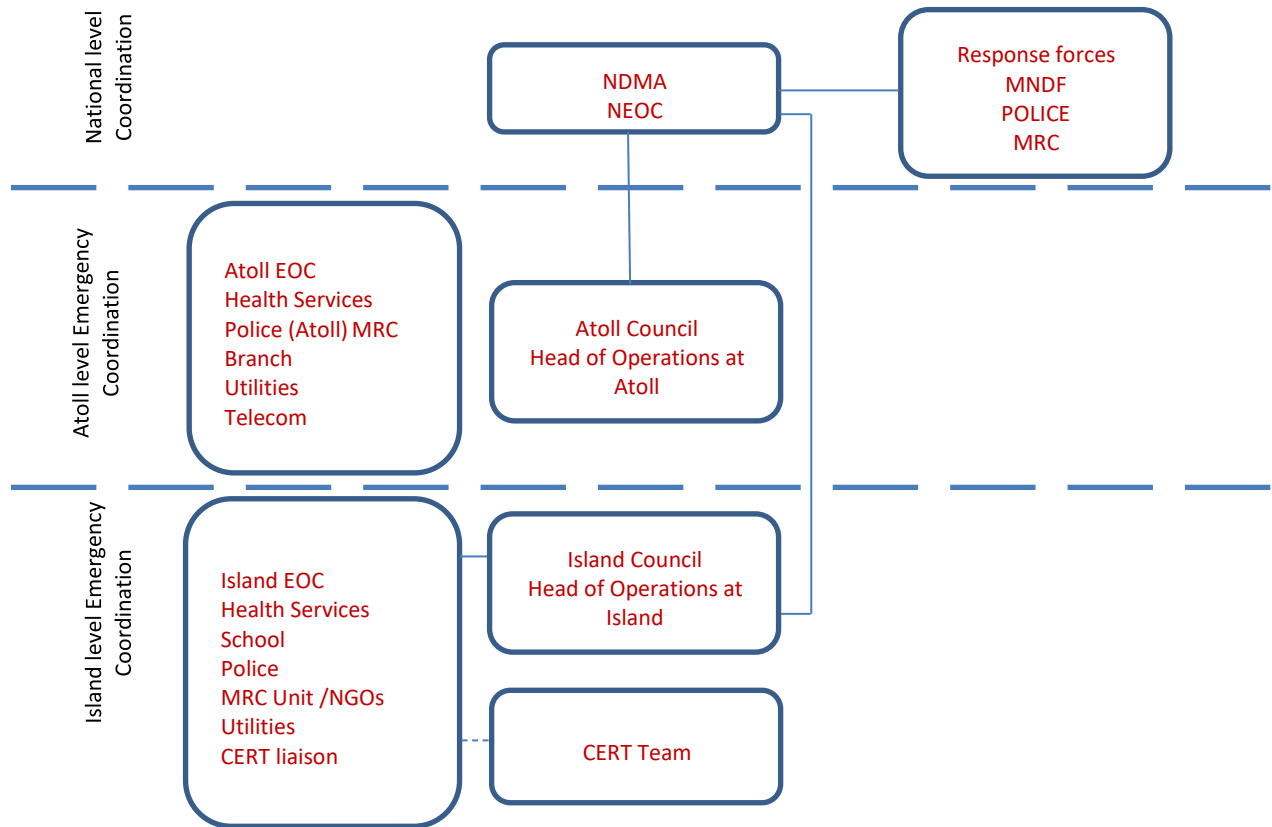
National level Coordination

NDMA
NEOC

Response forces
MNDF
POLICE
MRC

Atoll level Emergency Coordination

Atoll EOC
Health Services
Police (Atoll) MRC
Branch
Utilities
Telecom

Atoll Council
Head of Operations at Atoll

Island level Emergency Coordination

Island EOC
Health Services
School
Police
MRC Unit /NGOs
Utilities
CERT liaison

Island Council
Head of Operations at Island

CERT Team